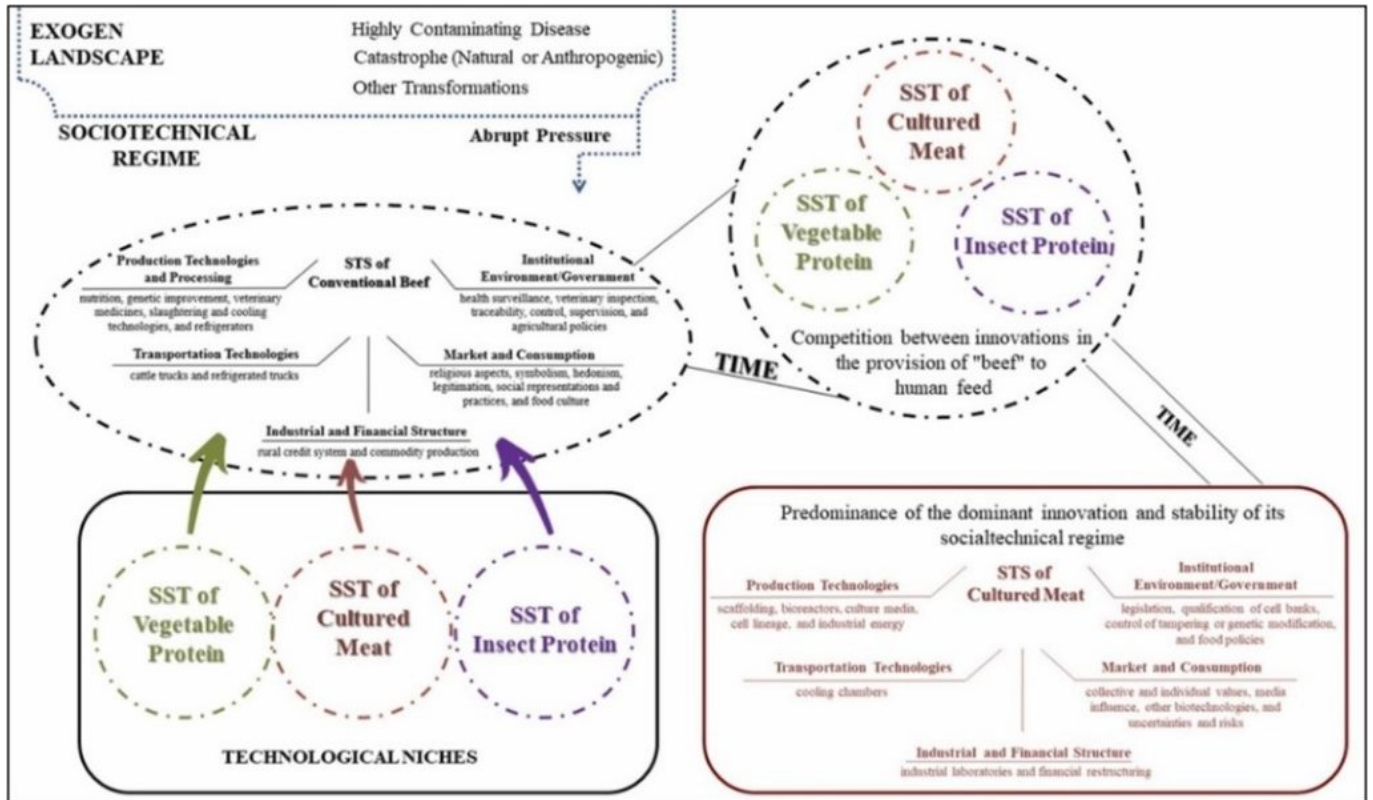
EXOGEN LANDSCAPE

Highly Contaminating Disease
Catastrophe (Natural or Anthropogenic)
Other Transformations

SOCIOTECHNICAL REGIME

Abrupt Pressure

SST of Cultured Meat

SST of Vegetable Protein

SST of Insect Protein

Competition between innovations in the provision of "beef" to human feed

Production Technologies and Processing
nutrition, genetic improvement, veterinary medicines, slaughtering and cooling technologies, and refrigerators

STS of Conventional Beef

Institutional Environment/Government
health surveillance, veterinary inspection, traceability, control, supervision, and agricultural policies

Transportation Technologies
cattle trucks and refrigerated trucks

Market and Consumption
religious aspects, symbolism, hedonism, legitimation, social representations and practices, and food culture

Industrial and Financial Structure
rural credit system and commodity production

TIME

TIME

SST of Vegetable Protein

SST of Cultured Meat

SST of Insect Protein

TECHNOLOGICAL NICHES

Predominance of the dominant innovation and stability of its socialtechnical regime

Production Technologies
scaffolding, bioreactors, culture media, cell lineage, and industrial energy

STS of Cultured Meat

Institutional Environment/Government
legislation, qualification of cell banks, control of tampering or genetic modification, and food policies

Transportation Technologies
cooling chambers

Market and Consumption
collective and individual values, media influence, other biotechnologies, and uncertainties and risks

Industrial and Financial Structure
industrial laboratories and financial restructuring